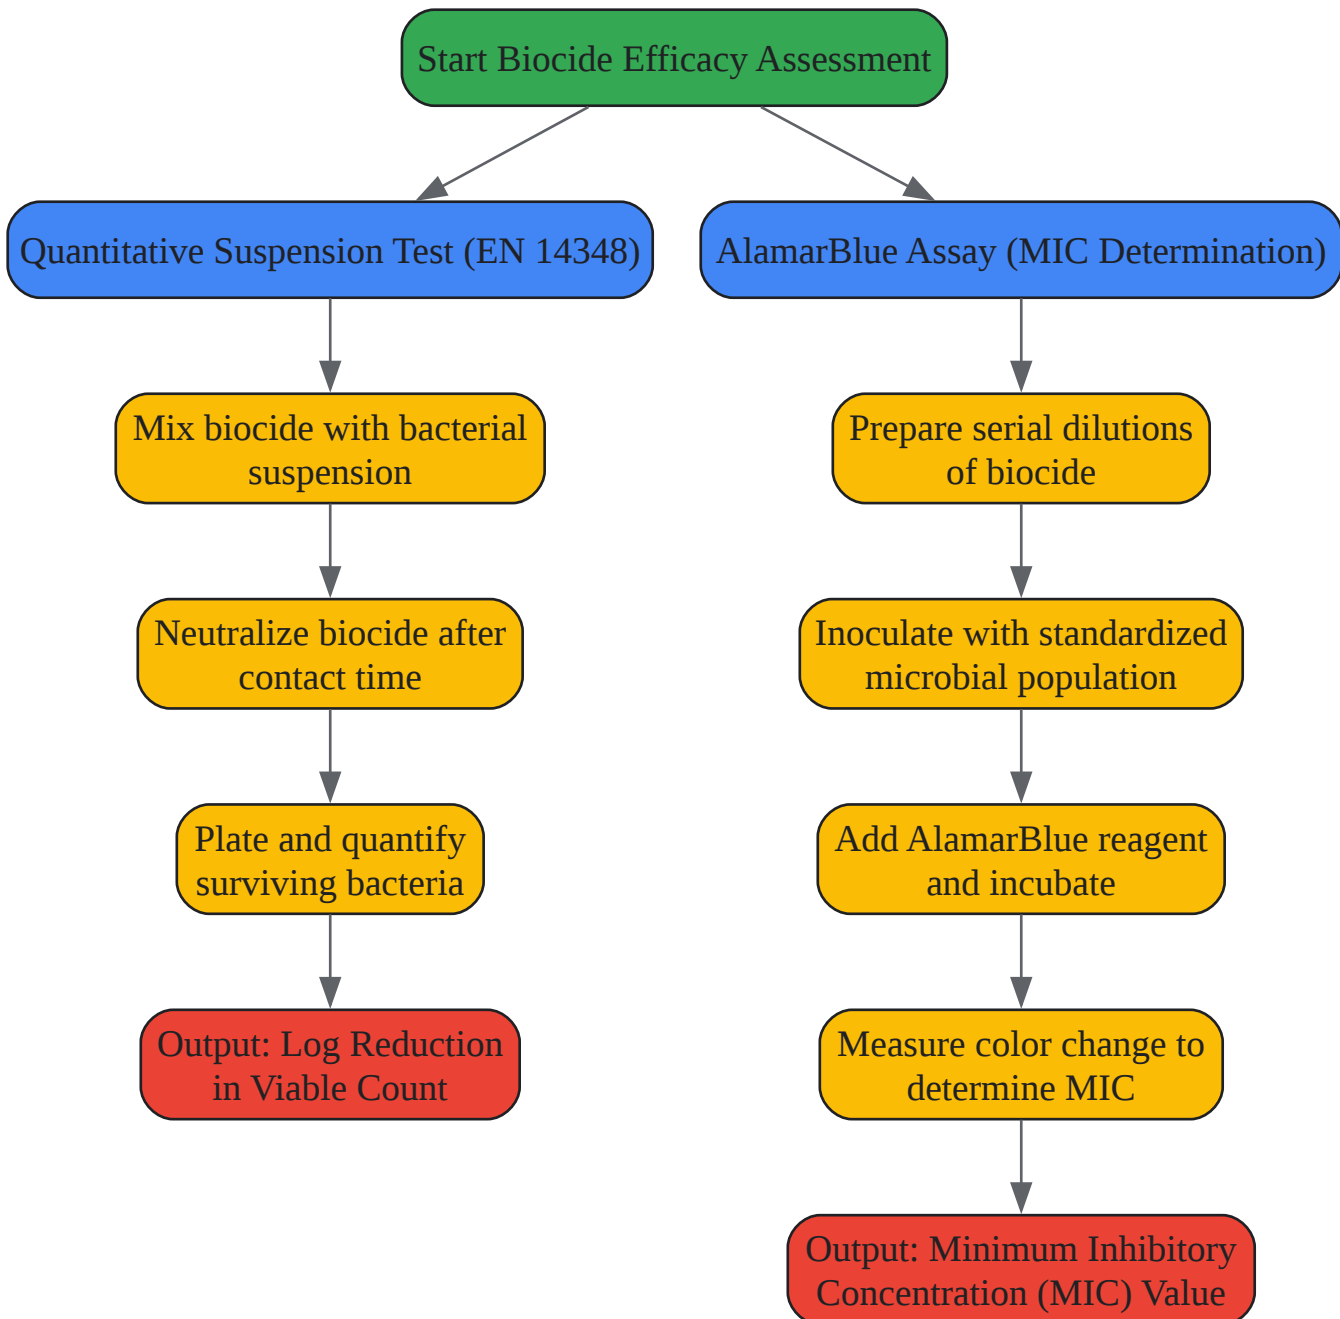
Start Biocide Efficacy Assessment

Quantitative Suspension Test (EN 14348)

Mix biocide with bacterial suspension

Neutralize biocide after contact time

Plate and quantify surviving bacteria

Output: Log Reduction in Viable Count

AlamarBlue Assay (MIC Determination)

Prepare serial dilutions of biocide

Inoculate with standardized microbial population

Add AlamarBlue reagent and incubate

Measure color change to determine MIC

Output: Minimum Inhibitory Concentration (MIC) Value